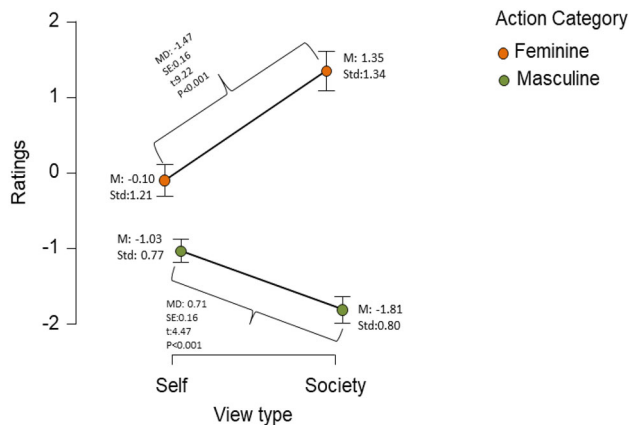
Action Category
Feminine
Masculine

2
1
0
-1
-2

Ratings

MD: -1.47
SE:0.16
t:9.22
P<0.001

M: 1.35
Std:1.34

M: -0.10
Std:1.21

M: -1.03
Std: 0.77

MD: 0.71
SE:0.16
t:4.47
P<0.001

M: -1.81
Std:0.80

Self
Society

View type